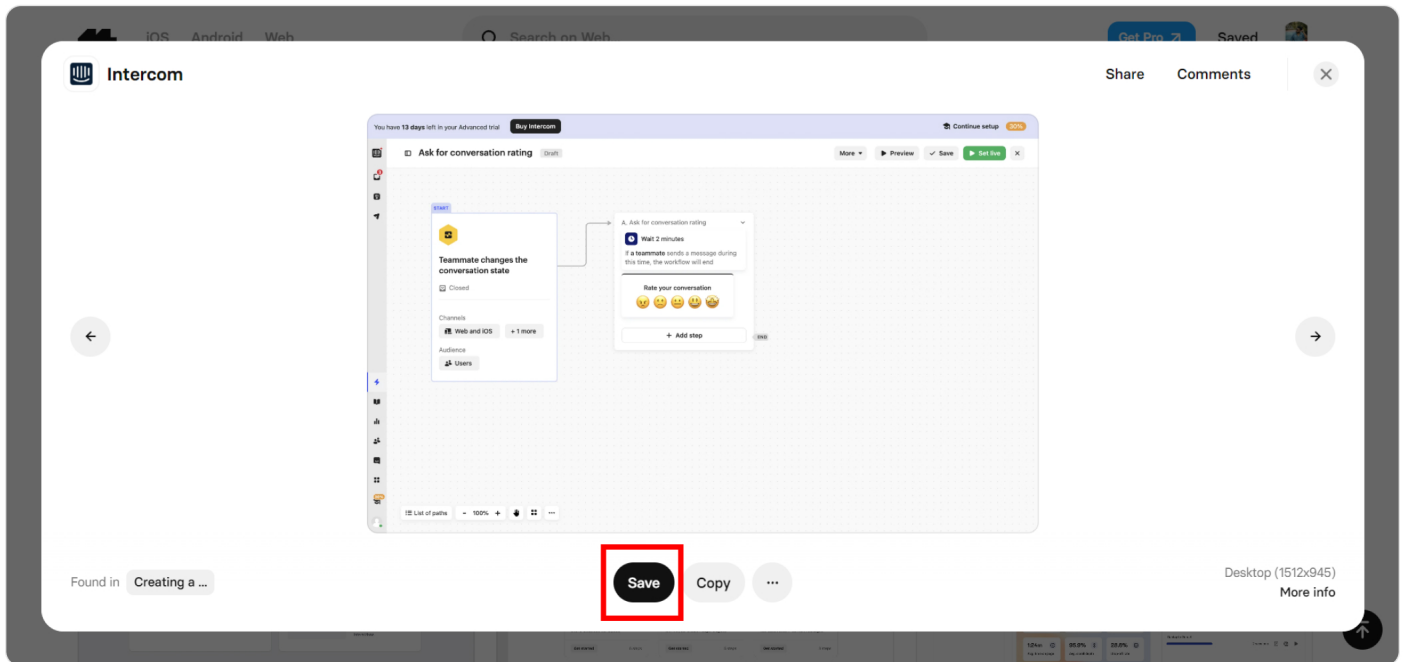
iOS Android Web Search on Web Get Pro Saved

Intercom

Share Comments

You have 13 days left in your Advanced trial Buy Intercom Continue setup 30%

Ask for conversation rating Draft More Preview Save Set live

START

Teammate changes the conversation state

Closed

Channels

Web and iOS +1 more

Audience

Users

A. Ask for conversation rating

Wait 2 minutes

If a teammate sends a message during this time, the workflow will end

Rate your conversation

Add step

END

List of paths 100%

Found in Creating a ...

Save Copy ···

Desktop (1512x945)

More info